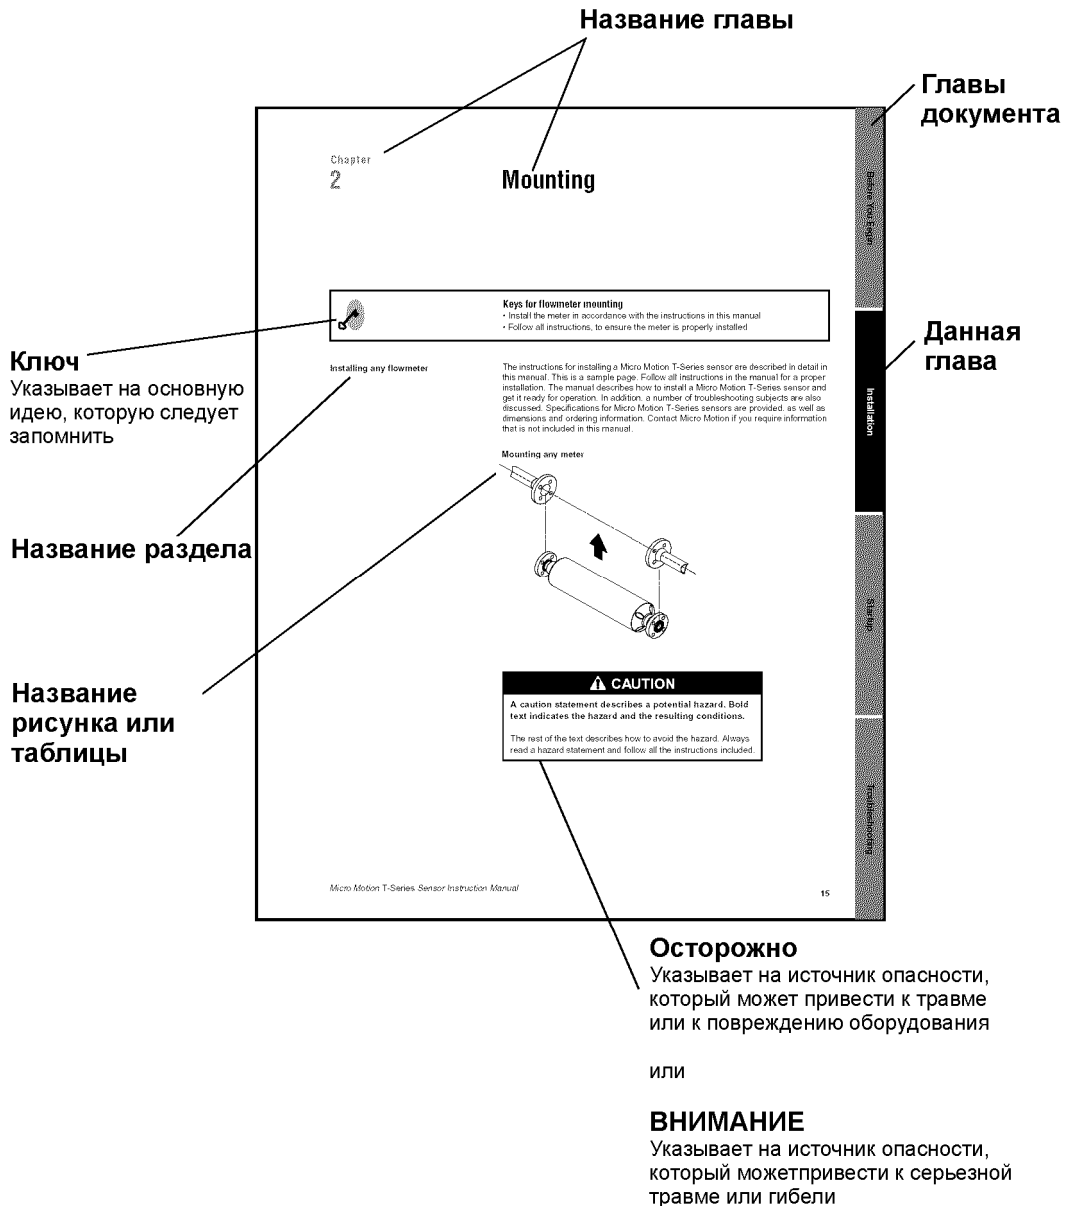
Название главы

Главы документа

Chapter
2

Mounting

Before You Begin

Keys for flowmeter mounting
• Install the meter in accordance with the instructions in this manual
• Follow all instructions, to ensure the meter is properly installed

Данная глава

Ключ
Указывает на основную идею, которую следует запомнить

Installing any flowmeter

The instructions for installing a Micro Motion T-Series sensor are described in detail in this manual. This is a sample page. Follow all instructions in the manual for a proper installation. The manual describes how to install a Micro Motion T-Series sensor and get it ready for operation. In addition, a number of troubleshooting subjects are also discussed. Specifications for Micro Motion T-Series sensors are provided, as well as dimensions and ordering information. Contact Micro Motion if you require information that is not included in this manual.

Installation

Mounting any meter

Название раздела

Startup

Название рисунка или таблицы

⚠ CAUTION

A caution statement describes a potential hazard. Bold text indicates the hazard and the resulting conditions.

The rest of the text describes how to avoid the hazard. Always read a hazard statement and follow all the instructions included.

Troubleshooting

Micro Motion T-Series Sensor Instruction Manual

15

Осторожно
Указывает на источник опасности, который может привести к травме или к повреждению оборудования

или

ВНИМАНИЕ
Указывает на источник опасности, который можетпривести к серьезной травме или гибели